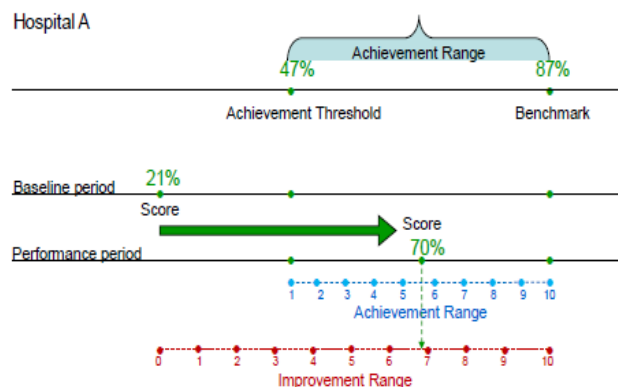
Hospital A

Achievement Range

47%

87%

Achievement Threshold

Benchmark

21%

Baseline period

Score

Score

70%

Performance period

1 2 3 4 5 6 7 8 9 10

Achievement Range

0 1 2 3 4 5 6 7 8 9 10

Improvement Range